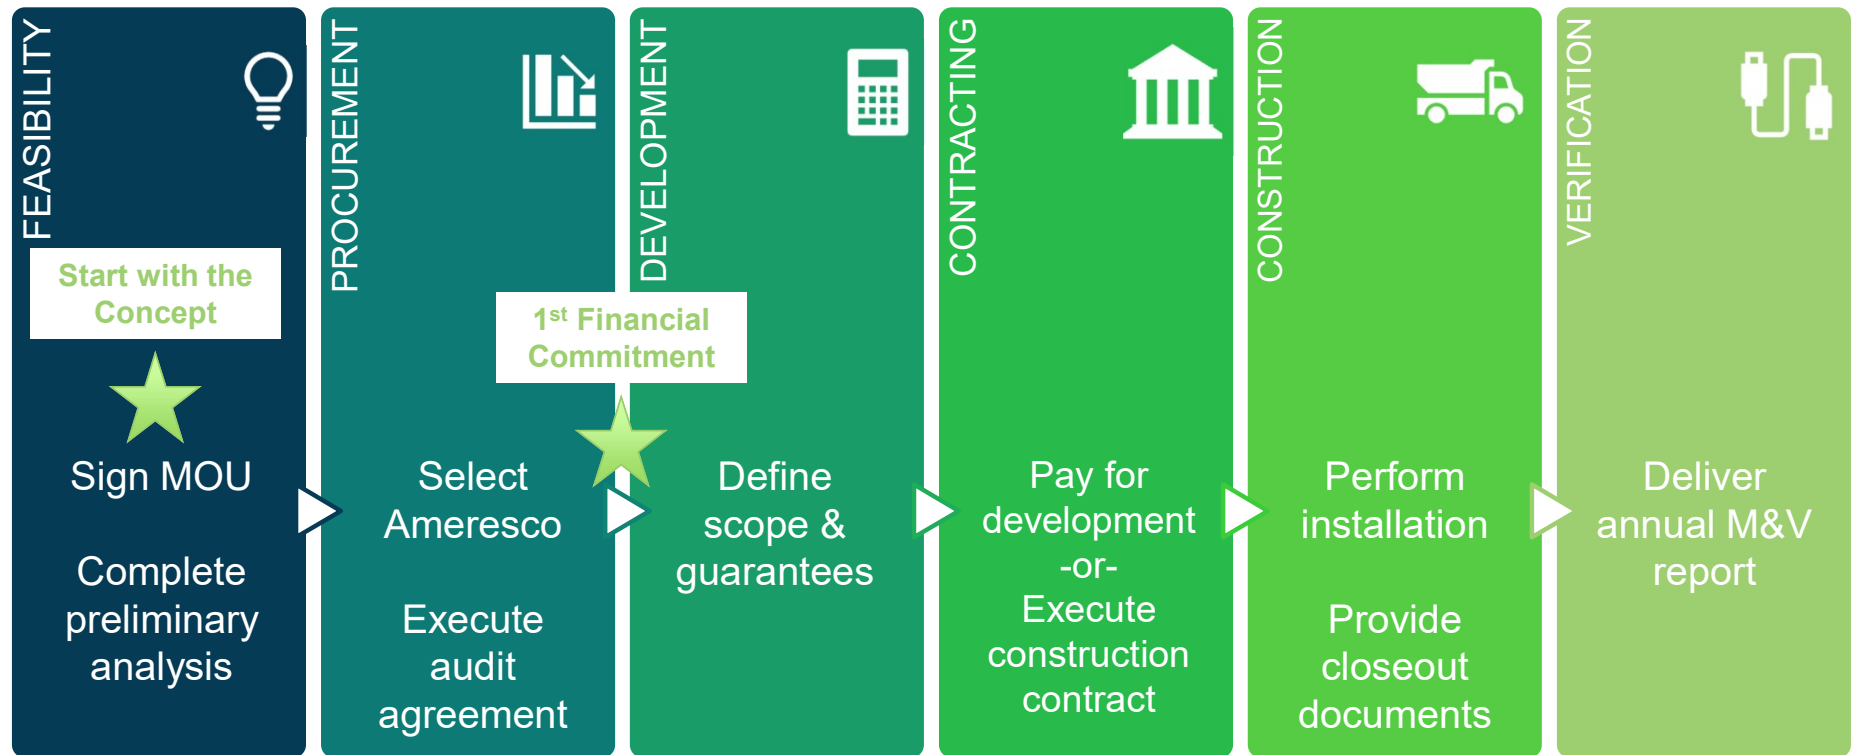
FEASIBILITY

Start with the Concept

Sign MOU

Complete preliminary analysis

PROCUREMENT

Select Ameresco

Execute audit agreement

1$^{st}$ Financial Commitment

DEVELOPMENT

Define scope & guarantees

CONTRACTING

Pay for development -or- Execute construction contract

CONSTRUCTION

Perform installation

Provide closeout documents

VERIFICATION

Deliver annual M&V report